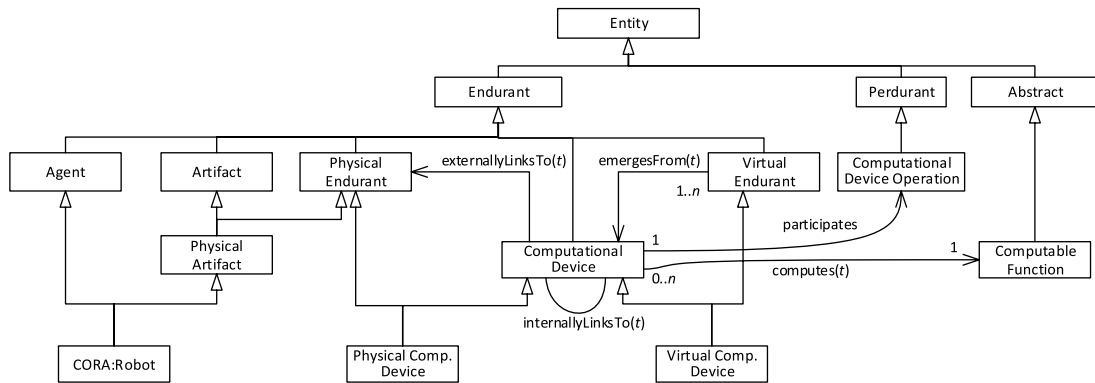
Entity

Endurant

Perdurant

Abstract

Agent

Artifact

Physical Endurant

externallyLinksTo($t$)

emergesFrom($t$)

Virtual Endurant

1..$n$

Computational Device Operation

Physical Artifact

1

participates

Computational Device

1

Computable Function

0..$n$

computes($t$)

internallyLinksTo($t$)

CORA:Robot

Physical Comp. Device

Virtual Comp. Device